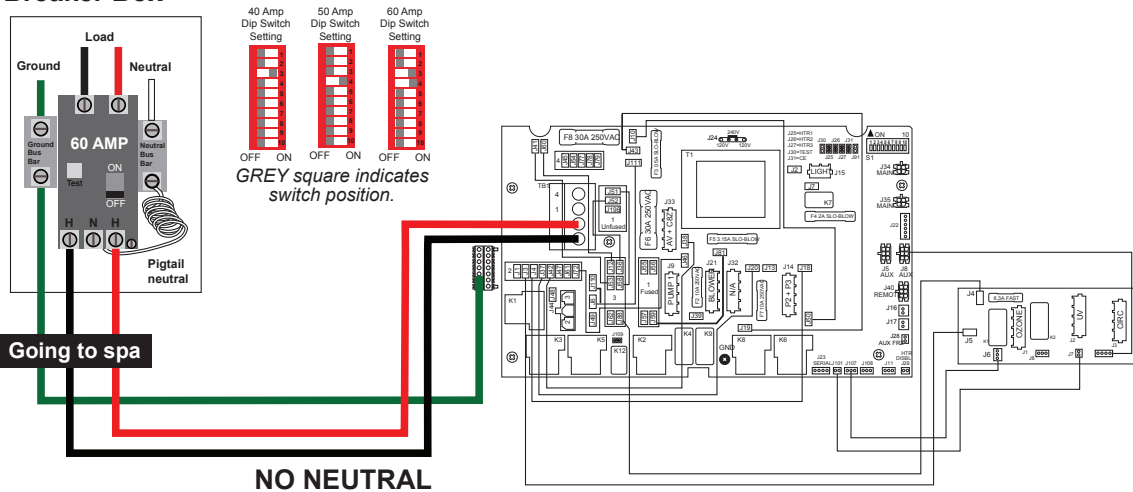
Breaker Box

Load

Ground

Neutral

Ground Bus Bar

60 AMP

Neutral Bus Bar

Test

ON

OFF

H N H

Pigtail neutral

Going to spa

40 Amp Dip Switch Setting

50 Amp Dip Switch Setting

60 Amp Dip Switch Setting

1 2 3 4 5 6 7 8 9 10

OFF ON

GREY square indicates switch position.

NO NEUTRAL

F8 30A 250VAC

J24 240V 120V 120V

J25=HTR1 J26=HTR2 J27=HTR3 J30=TEST J31=CE

ON 10

S1

T1

LIGHT J15

J34 MAIN

J35 MAIN

K7

F4 2A SLO-BLOW

TB1

F6 30A 250VAC

J33

1 Unfused

1 Fused

F5 3.15A SLO-BLOW

J9 PUMP 1

J21 BLOWER

J32 N/A

J14 P2 + P3

J5 AUX

J8 AUX

J40 REMOTE

J16

J17

J28 AUX FB

K1

K3

K5

K12

K2

K4

K9

GND

K8

K6

J23 SERIAL

J101 J107 J108 J11 J29 HTR DISBL

J4

6.3A FAST

J5

J6

OZONE

UV

CIRC

J7